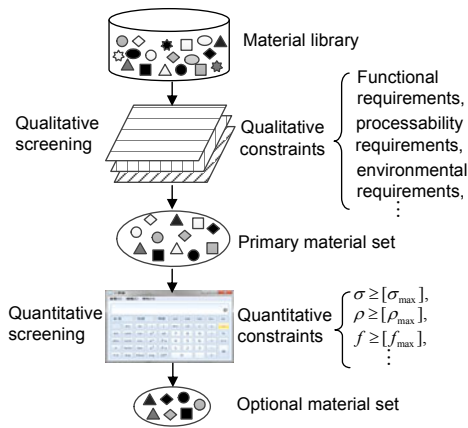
Material library

Qualitative screening

Qualitative constraints

Functional requirements, processability requirements, environmental requirements, ⋮

Primary material set

Quantitative screening

Quantitative constraints

$\sigma \geq [\sigma_{\max}]$,
$\rho \geq [\rho_{\max}]$,
$f \geq [f_{\max}]$,
⋮

Optional material set